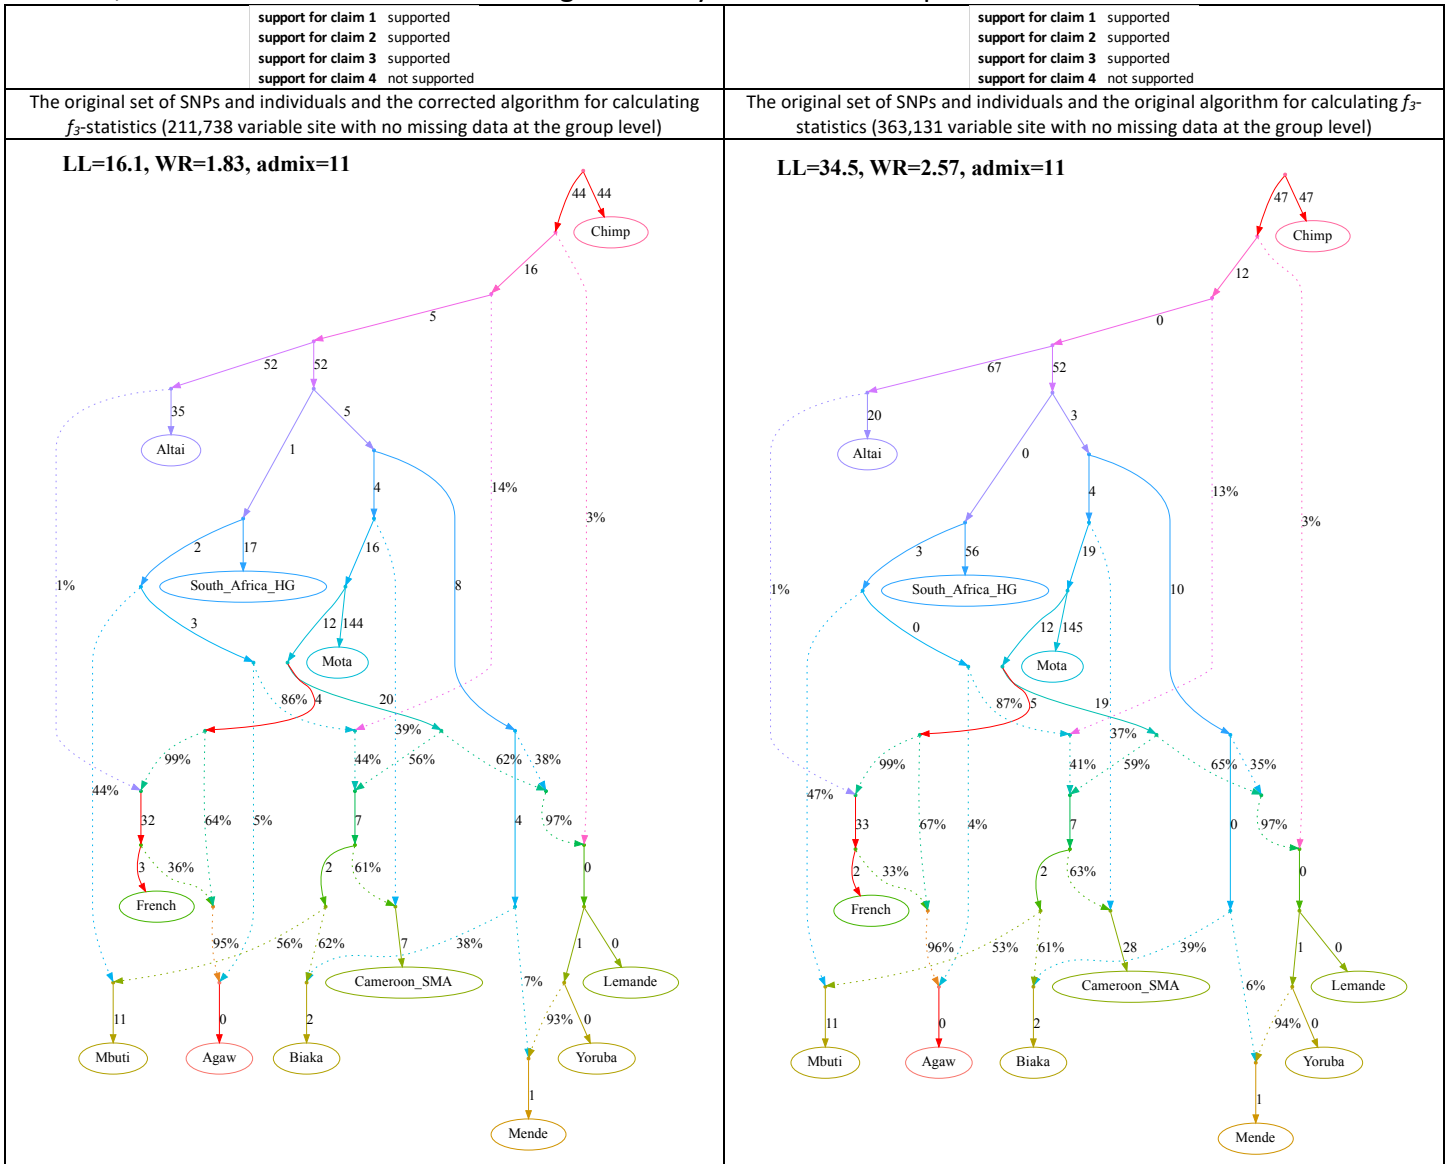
| **support for claim 1** supported<br>**support for claim 2** supported<br>**support for claim 3** supported<br>**support for claim 4** not supported | **support for claim 1** supported<br>**support for claim 2** supported<br>**support for claim 3** supported<br>**support for claim 4** not supported |
|---|---|
| The original set of SNPs and individuals and the corrected algorithm for calculating $f_3$-statistics (211,738 variable site with no missing data at the group level) | The original set of SNPs and individuals and the original algorithm for calculating $f_3$-statistics (363,131 variable site with no missing data at the group level) |

LL=16.1, WR=1.83, admix=11

44 44 Chimp 16 5 52 52 35 Altai 1 5 14% 3% 4 2 17 16 South_Africa_HG 1% 8 3 12 144 Mota 86% 4 20 39% 99% 44% 56% 62% 38% 44% 32 64% 5% 7 4 97% 3 36% 2 61% 0 French 95% 56% 62% 7 38% 1 0 Cameroon_SMA 7% Lemande 11 0 2 93% 0 Mbuti Agaw Biaka Yoruba 1 Mende

LL=34.5, WR=2.57, admix=11

47 47 Chimp 12 0 67 52 20 Altai 0 3 13% 3% 4 3 56 19 South_Africa_HG 1% 10 0 12 145 Mota 87% 5 19 37% 99% 41% 59% 65% 35% 47% 33 67% 4% 7 0 97% 2 33% 2 63% 0 French 96% 53% 61% 28 39% 1 0 Cameroon_SMA 6% Lemande 11 0 2 94% 0 Mbuti Agaw Biaka Yoruba 1 Mende